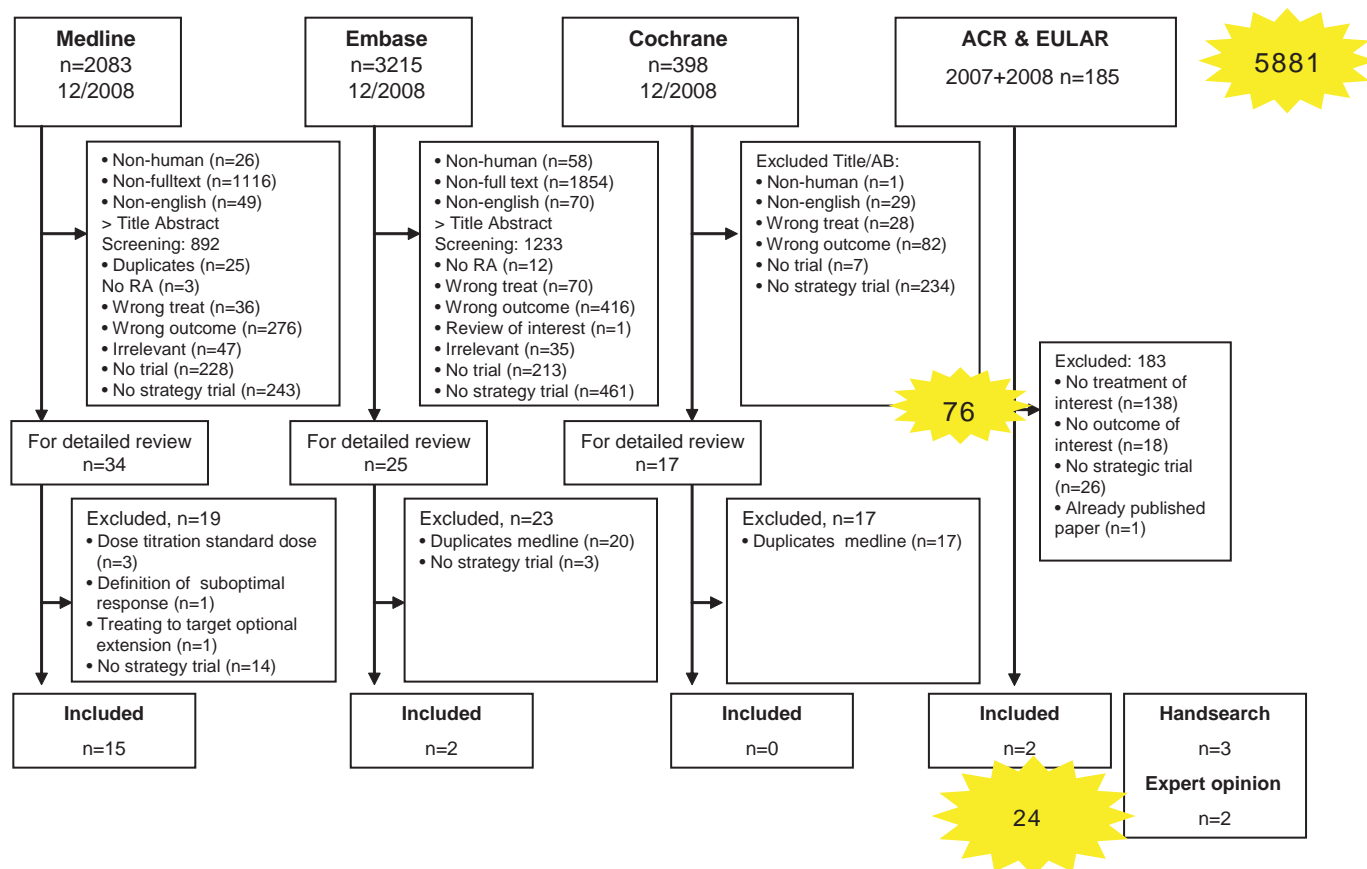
**Medline**
n=2083
12/2008

**Embase**
n=3215
12/2008

**Cochrane**
n=398
12/2008

**ACR & EULAR**
2007+2008 n=185

5881

• Non-human (n=26)
• Non-fulltext (n=1116)
• Non-english (n=49)
> Title Abstract Screening: 892
• Duplicates (n=25)
No RA (n=3)
• Wrong treat (n=36)
• Wrong outcome (n=276)
• Irrelevant (n=47)
• No trial (n=228)
• No strategy trial (n=243)

• Non-human (n=58)
• Non-full text (n=1854)
• Non-english (n=70)
> Title Abstract Screening: 1233
• No RA (n=12)
• Wrong treat (n=70)
• Wrong outcome (n=416)
• Review of interest (n=1)
• Irrelevant (n=35)
• No trial (n=213)
• No strategy trial (n=461)

Excluded Title/AB:
• Non-human (n=1)
• Non-english (n=29)
• Wrong treat (n=28)
• Wrong outcome (n=82)
• No trial (n=7)
• No strategy trial (n=234)

76

Excluded: 183
• No treatment of interest (n=138)
• No outcome of interest (n=18)
• No strategic trial (n=26)
• Already published paper (n=1)

For detailed review
n=34

For detailed review
n=25

For detailed review
n=17

Excluded, n=19
• Dose titration standard dose (n=3)
• Definition of suboptimal response (n=1)
• Treating to target optional extension (n=1)
• No strategy trial (n=14)

Excluded, n=23
• Duplicates medline (n=20)
• No strategy trial (n=3)

Excluded, n=17
• Duplicates medline (n=17)

**Included**
n=15

**Included**
n=2

**Included**
n=0

**Included**
n=2

**Handsearch**
n=3
**Expert opinion**
n=2

24